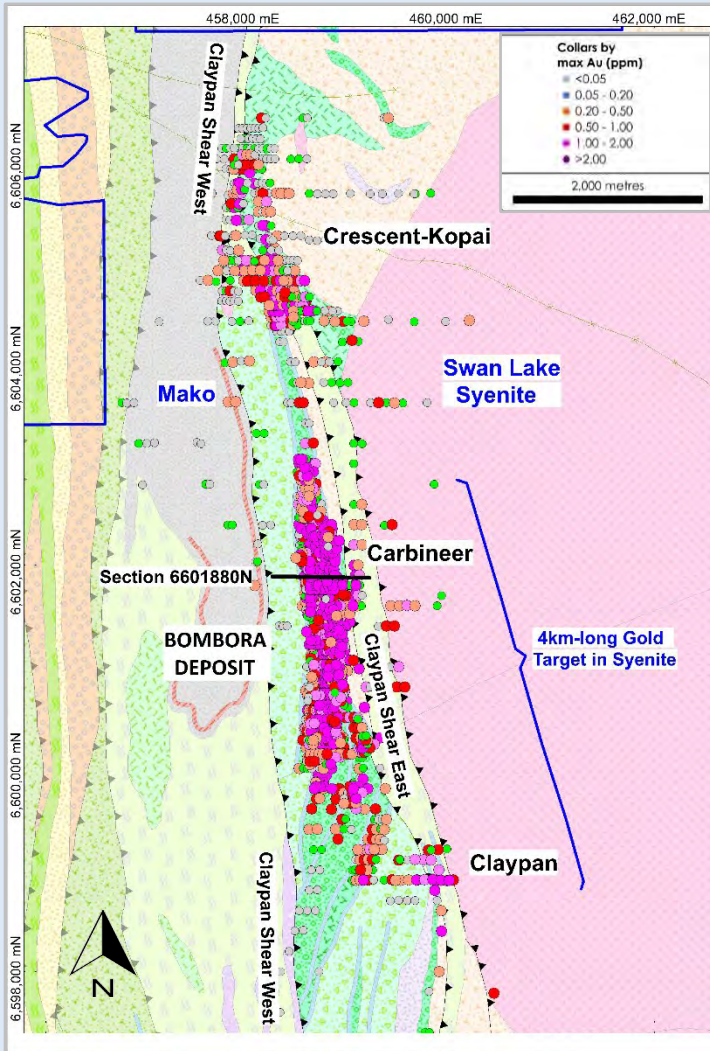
458,000 mE
460,000 mE
462,000 mE

Collars by max Au (ppm)
<0.05
0.05 - 0.20
0.20 - 0.50
0.50 - 1.00
1.00 - 2.00
>2.00

2,000 metres

6,606,000 mN
6,604,000 mN
6,602,000 mN
6,600,000 mN
6,598,000 mN

Claypan Shear West

Crescent-Kopai

Swan Lake Syenite

Mako

Carbineer

Section 6601880N

BOMBORA DEPOSIT

Claypan Shear East

4km-long Gold Target in Syenite

Claypan

Claypan Shear West

N